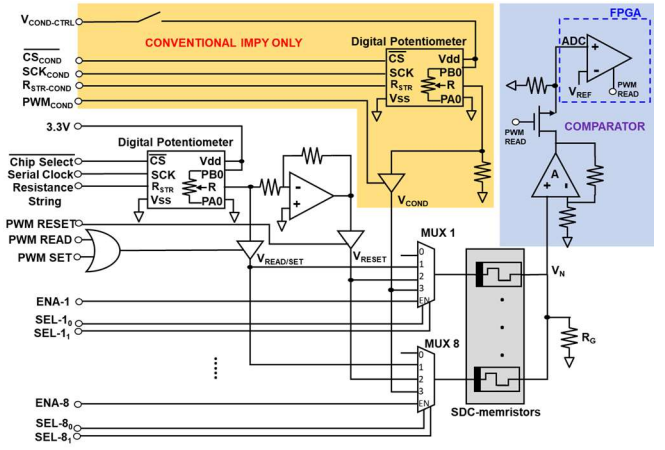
$V_{COND\text{-}CTRL}$
CONVENTIONAL IMPY ONLY
$\overline{CS}_{COND}$
$SCK_{COND}$
$R_{STR\text{-}COND}$
$PWM_{COND}$
Digital Potentiometer
$\overline{CS}$
SCK
$R_{STR}$
Vss
Vdd
PB0
R
PA0
FPGA
ADC
$V_{REF}$
PWM READ
PWM READ
COMPARATOR
A
3.3V
Digital Potentiometer
Chip Select
Serial Clock
Resistance String
CS
SCK
$R_{STR}$
Vss
Vdd
PB0
R
PA0
$V_{COND}$
PWM RESET
PWM READ
PWM SET
$V_{READ/SET}$
$V_{RESET}$
MUX 1
0
1
2
3
EN
$V_N$
ENA-1
$SEL\text{-}1_0$
$SEL\text{-}1_1$
$R_G$
MUX 8
0
1
2
3
EN
ENA-8
SDC-memristors
$SEL\text{-}8_0$
$SEL\text{-}8_1$